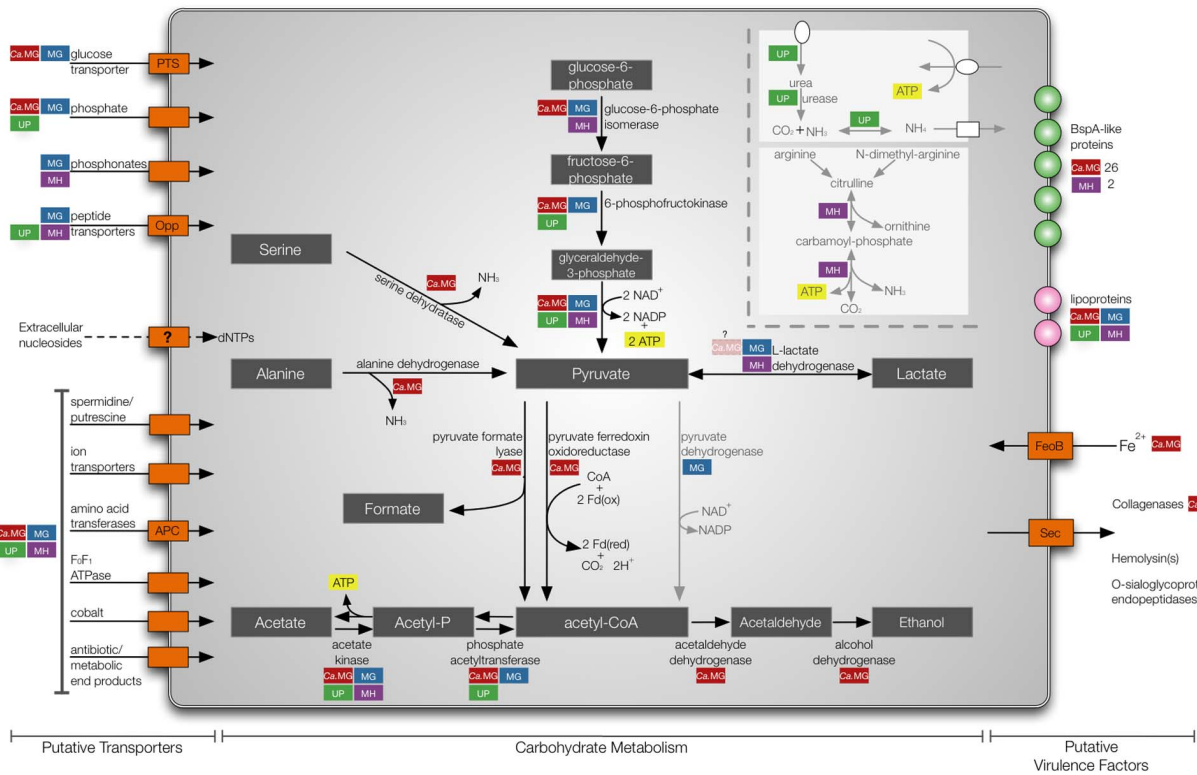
Ca.MG MG glucose transporter PTS

Ca.MG MG UP phosphate

MG MH phosphonates

MG peptide UP MH transporters Opp

Serine

serine dehydratase Ca.MG $NH_3$

Extracellular nucleosides ? dNTPs

Alanine alanine dehydrogenase Ca.MG $NH_3$

spermidine/ putrescine

ion transporters

amino acid transferases APC Ca.MG MG UP MH

$F_0F_1$ ATPase

cobalt

antibiotic/ metabolic end products

glucose-6-phosphate

Ca.MG MG MH glucose-6-phosphate isomerase

fructose-6-phosphate

Ca.MG MG UP 6-phosphofructokinase

glyceraldehyde-3-phosphate

Ca.MG MG UP MH 2 NAD$^+$ 2 NADP + 2 ATP

Pyruvate

? Ca.MG MG MH L-lactate dehydrogenase

Lactate

pyruvate formate lyase Ca.MG

pyruvate ferredoxin oxidoreductase Ca.MG CoA + 2 Fd(ox)

2 Fd(red) + $CO_2$ 2H$^+$

pyruvate dehydrogenase MG

NAD$^+$ NADP

Formate

ATP

Acetate Acetyl-P acetyl-CoA Acetaldehyde Ethanol

acetate kinase Ca.MG MG UP MH

phosphate acetyltransferase Ca.MG MG UP

acetaldehyde dehydrogenase Ca.MG

alcohol dehydrogenase Ca.MG

UP urea UP urease ATP

$CO_2$ + $NH_3$ UP $NH_4$

arginine N-dimethyl-arginine

citrulline

MH ornithine

carbamoyl-phosphate

MH ATP $NH_3$ $CO_2$

BspA-like proteins Ca.MG 26 MH 2

lipoproteins Ca.MG MG UP MH

FeoB Fe$^{2+}$ Ca.MG

Collagenases Ca

Sec

Hemolysin(s)

O-sialoglycoprot endopeptidases

Putative Transporters

Carbohydrate Metabolism

Putative Virulence Factors